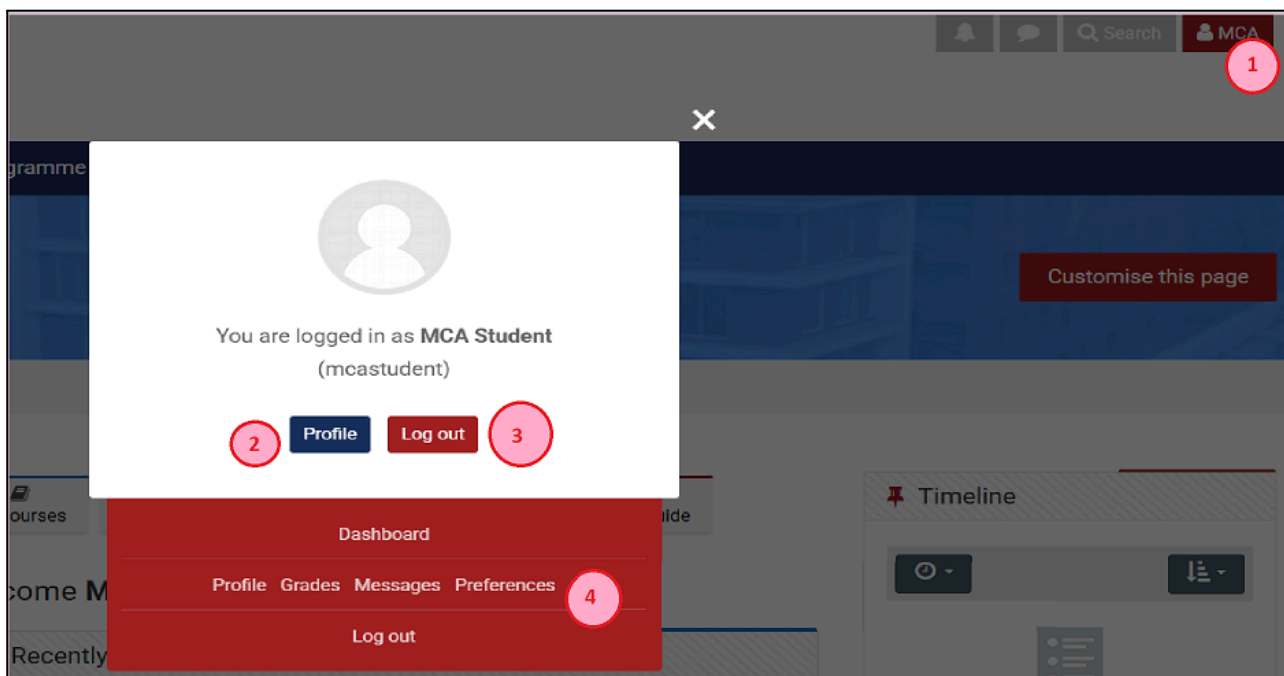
Search MCA

1

gramme

Customise this page

You are logged in as **MCA Student** (mcastudent)

2 Profile Log out 3

ourses

uide

Timeline

Dashboard

Profile Grades Messages Preferences 4

Log out

come M

Recently